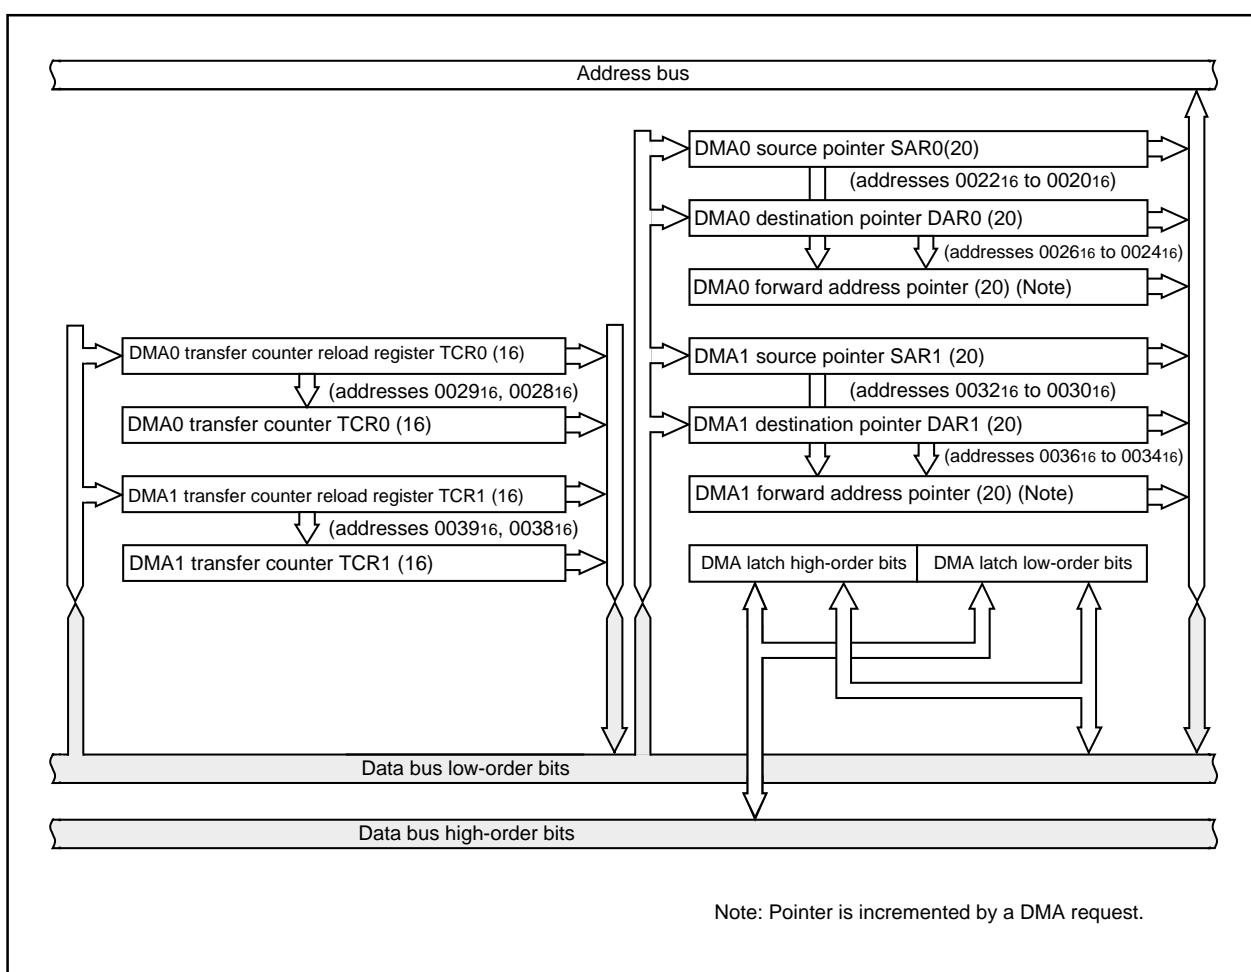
Address bus

DMA0 source pointer SAR0(20)

(addresses $0022_{16}$ to $0020_{16}$)

DMA0 destination pointer DAR0 (20)

(addresses $0026_{16}$ to $0024_{16}$)

DMA0 forward address pointer (20) (Note)

DMA0 transfer counter reload register TCR0 (16)

(addresses $0029_{16}$, $0028_{16}$)

DMA0 transfer counter TCR0 (16)

DMA1 transfer counter reload register TCR1 (16)

(addresses $0039_{16}$, $0038_{16}$)

DMA1 transfer counter TCR1 (16)

DMA1 source pointer SAR1 (20)

(addresses $0032_{16}$ to $0030_{16}$)

DMA1 destination pointer DAR1 (20)

(addresses $0036_{16}$ to $0034_{16}$)

DMA1 forward address pointer (20) (Note)

DMA latch high-order bits

DMA latch low-order bits

Data bus low-order bits

Data bus high-order bits

Note: Pointer is incremented by a DMA request.